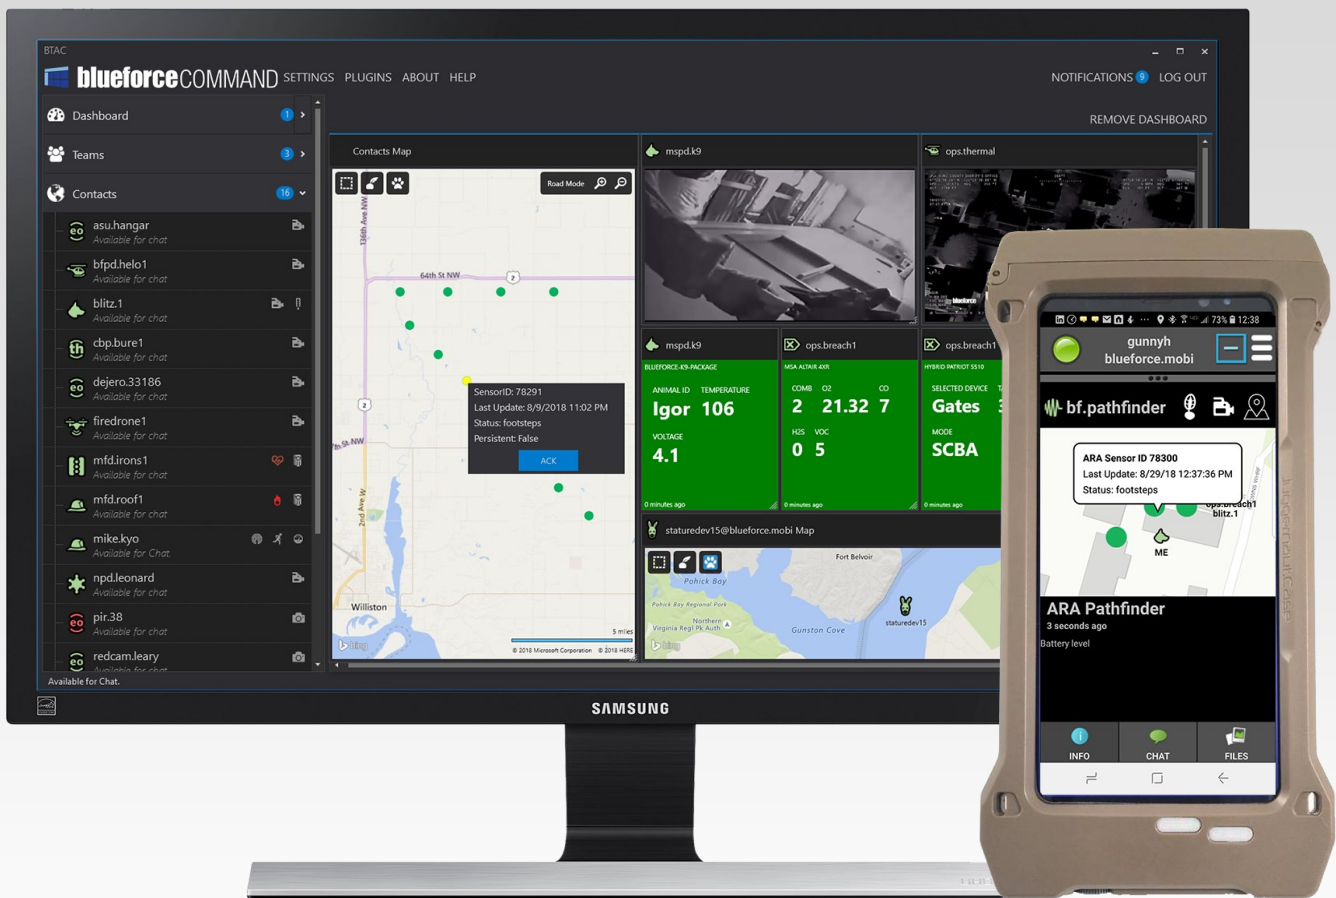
BTAC

blueforceCOMMAND SETTINGS PLUGINS ABOUT HELP

NOTIFICATIONS 9 LOG OUT

REMOVE DASHBOARD

Dashboard 1

Teams 3

Contacts 16

asu.hangar
Available for chat

bfpd.helo1
Available for chat

blitz.1
Available for chat

cbp.bure1
Available for chat

dejero.33186
Available for chat

firedrone1
Available for chat

mfd.irons1
Available for chat

mfd.roof1
Available for chat

mike.kyo
Available for Chat

npd.leonard
Available for chat

pir.38
Available for chat

redcam.leary

Available for Chat.

Contacts Map

Road Mode

64th St NW

136th Ave NW

2nd Ave W

Williston

SensorID: 78291
Last Update: 8/9/2018 11:02 PM
Status: footsteps
Persistent: False

ACK

5 miles

© 2018 Microsoft Corporation © 2018 HERE

mspd.k9

ops.thermal

mspd.k9

BLUEFORCE-K9-PACKAGE

ANIMAL ID TEMPERATURE
Igor 106

VOLTAGE
4.1

0 minutes ago

ops.breach1

MSA ALTAIR 4XR

COMB O2 CO
2 21.32 7

H2S VOC
0 5

0 minutes ago

ops.breach1

HYBRID PATRIOT 5510

SELECTED DEVICE
Gates

MODE
SCBA

0 minutes ago

staturedev15@blueforce.mobi Map

Fort Belvoir

Pohick Bay

Pohick Bay Regional Park

Northern Virginia Regl Pk Auth

Gunston Cove

staturedev15

SAMSUNG

73% 12:38

gunnyh
blueforce.mobi

bf.pathfinder

ARA Sensor ID 78300
Last Update: 8/29/18 12:37:36 PM
Status: footsteps

ops.breach1
blitz.1

ME

ARA Pathfinder
3 seconds ago

Battery level

INFO CHAT FILES